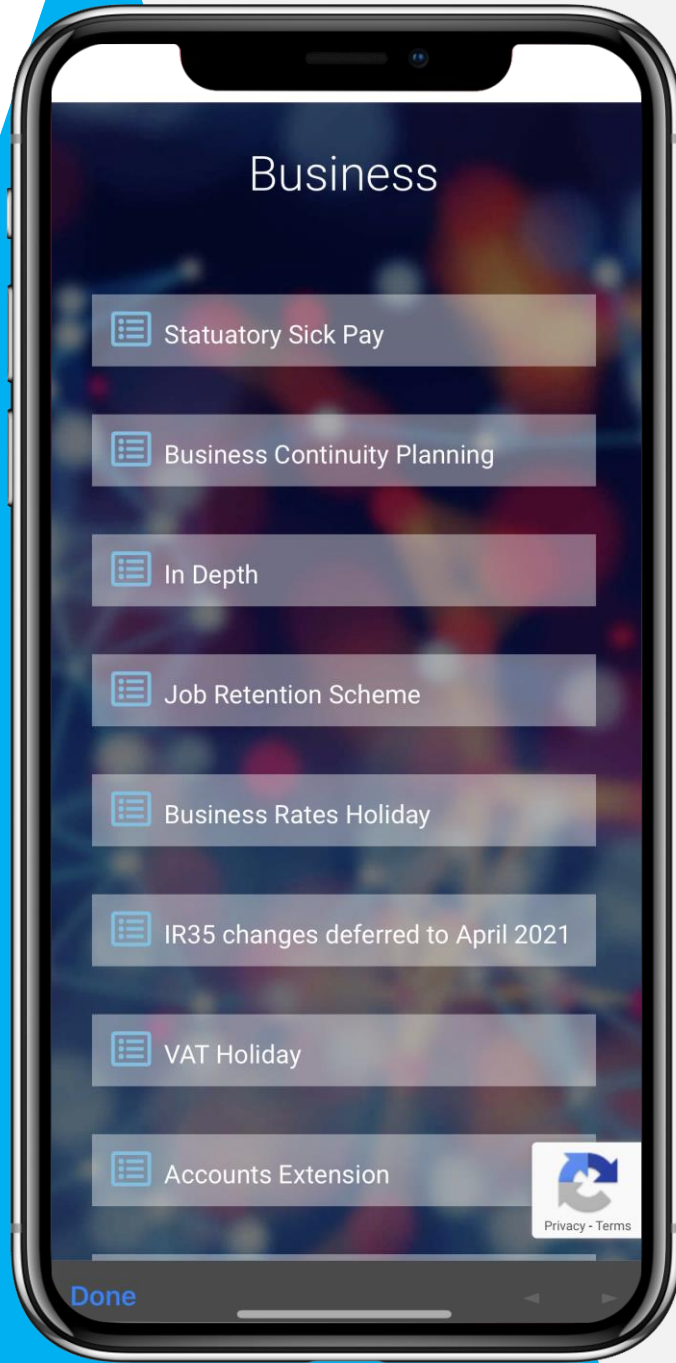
Business

Statutory Sick Pay

Business Continuity Planning

In Depth

Job Retention Scheme

Business Rates Holiday

IR35 changes deferred to April 2021

VAT Holiday

Accounts Extension

Privacy - Terms

Done